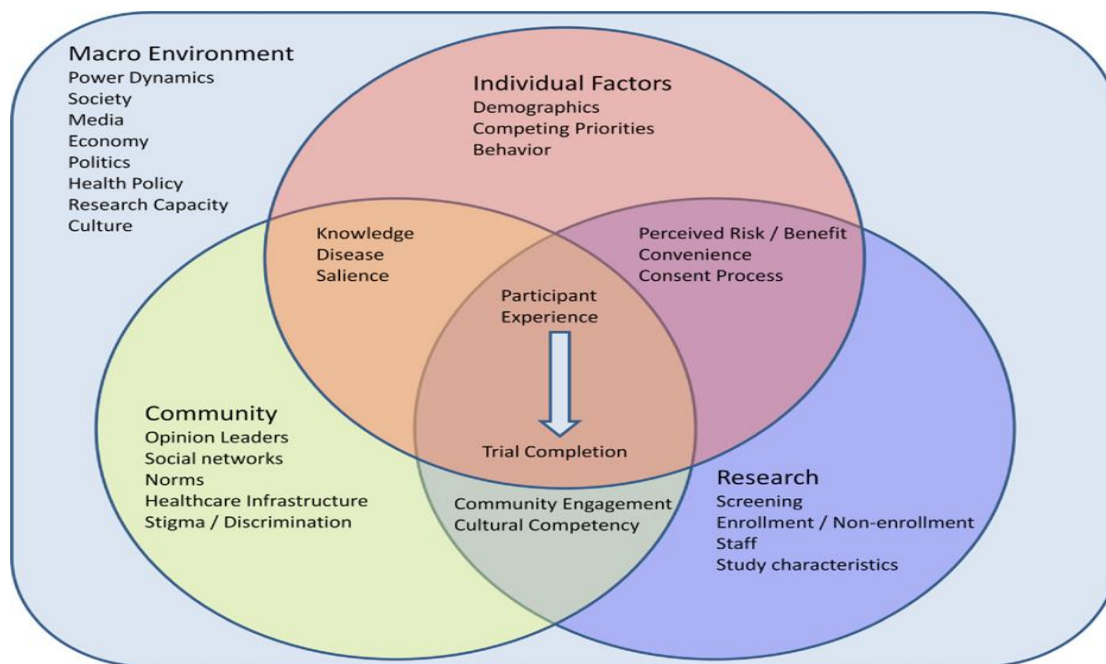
Macro Environment
Power Dynamics
Society
Media
Economy
Politics
Health Policy
Research Capacity
Culture

Individual Factors
Demographics
Competing Priorities
Behavior

Knowledge
Disease
Salience

Perceived Risk / Benefit
Convenience
Consent Process

Participant
Experience

Trial Completion

Community
Opinion Leaders
Social networks
Norms
Healthcare Infrastructure
Stigma / Discrimination

Community Engagement
Cultural Competency

Research
Screening
Enrollment / Non-enrollment
Staff
Study characteristics